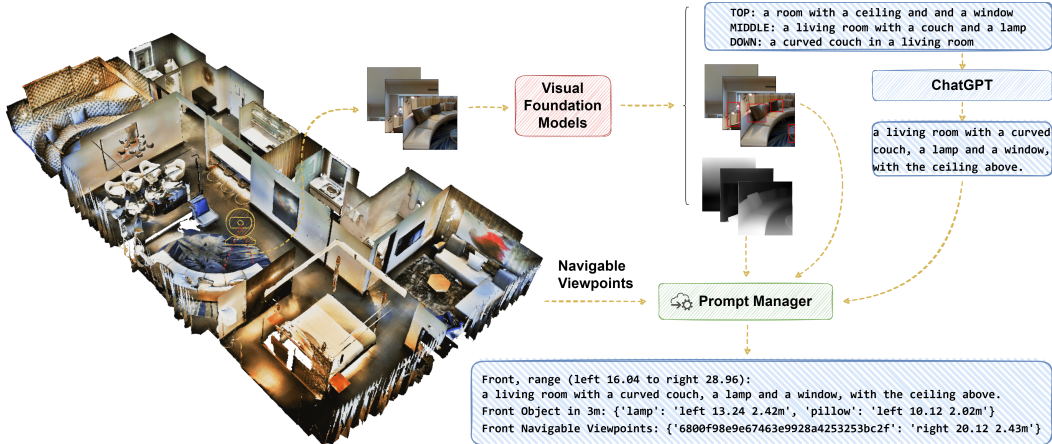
TOP: a room with a ceiling and and a window
MIDDLE: a living room with a couch and a lamp
DOWN: a curved couch in a living room

Visual Foundation Models

ChatGPT

a living room with a curved couch, a lamp and a window, with the ceiling above.

Navigable Viewpoints

Prompt Manager

Front, range (left 16.04 to right 28.96):
a living room with a curved couch, a lamp and a window, with the ceiling above.
Front Object in 3m: {'lamp': 'left 13.24 2.42m', 'pillow': 'left 10.12 2.02m'}
Front Navigable Viewpoints: {'6800f98e9e67463e9928a4253253bc2f': 'right 20.12 2.43m'}